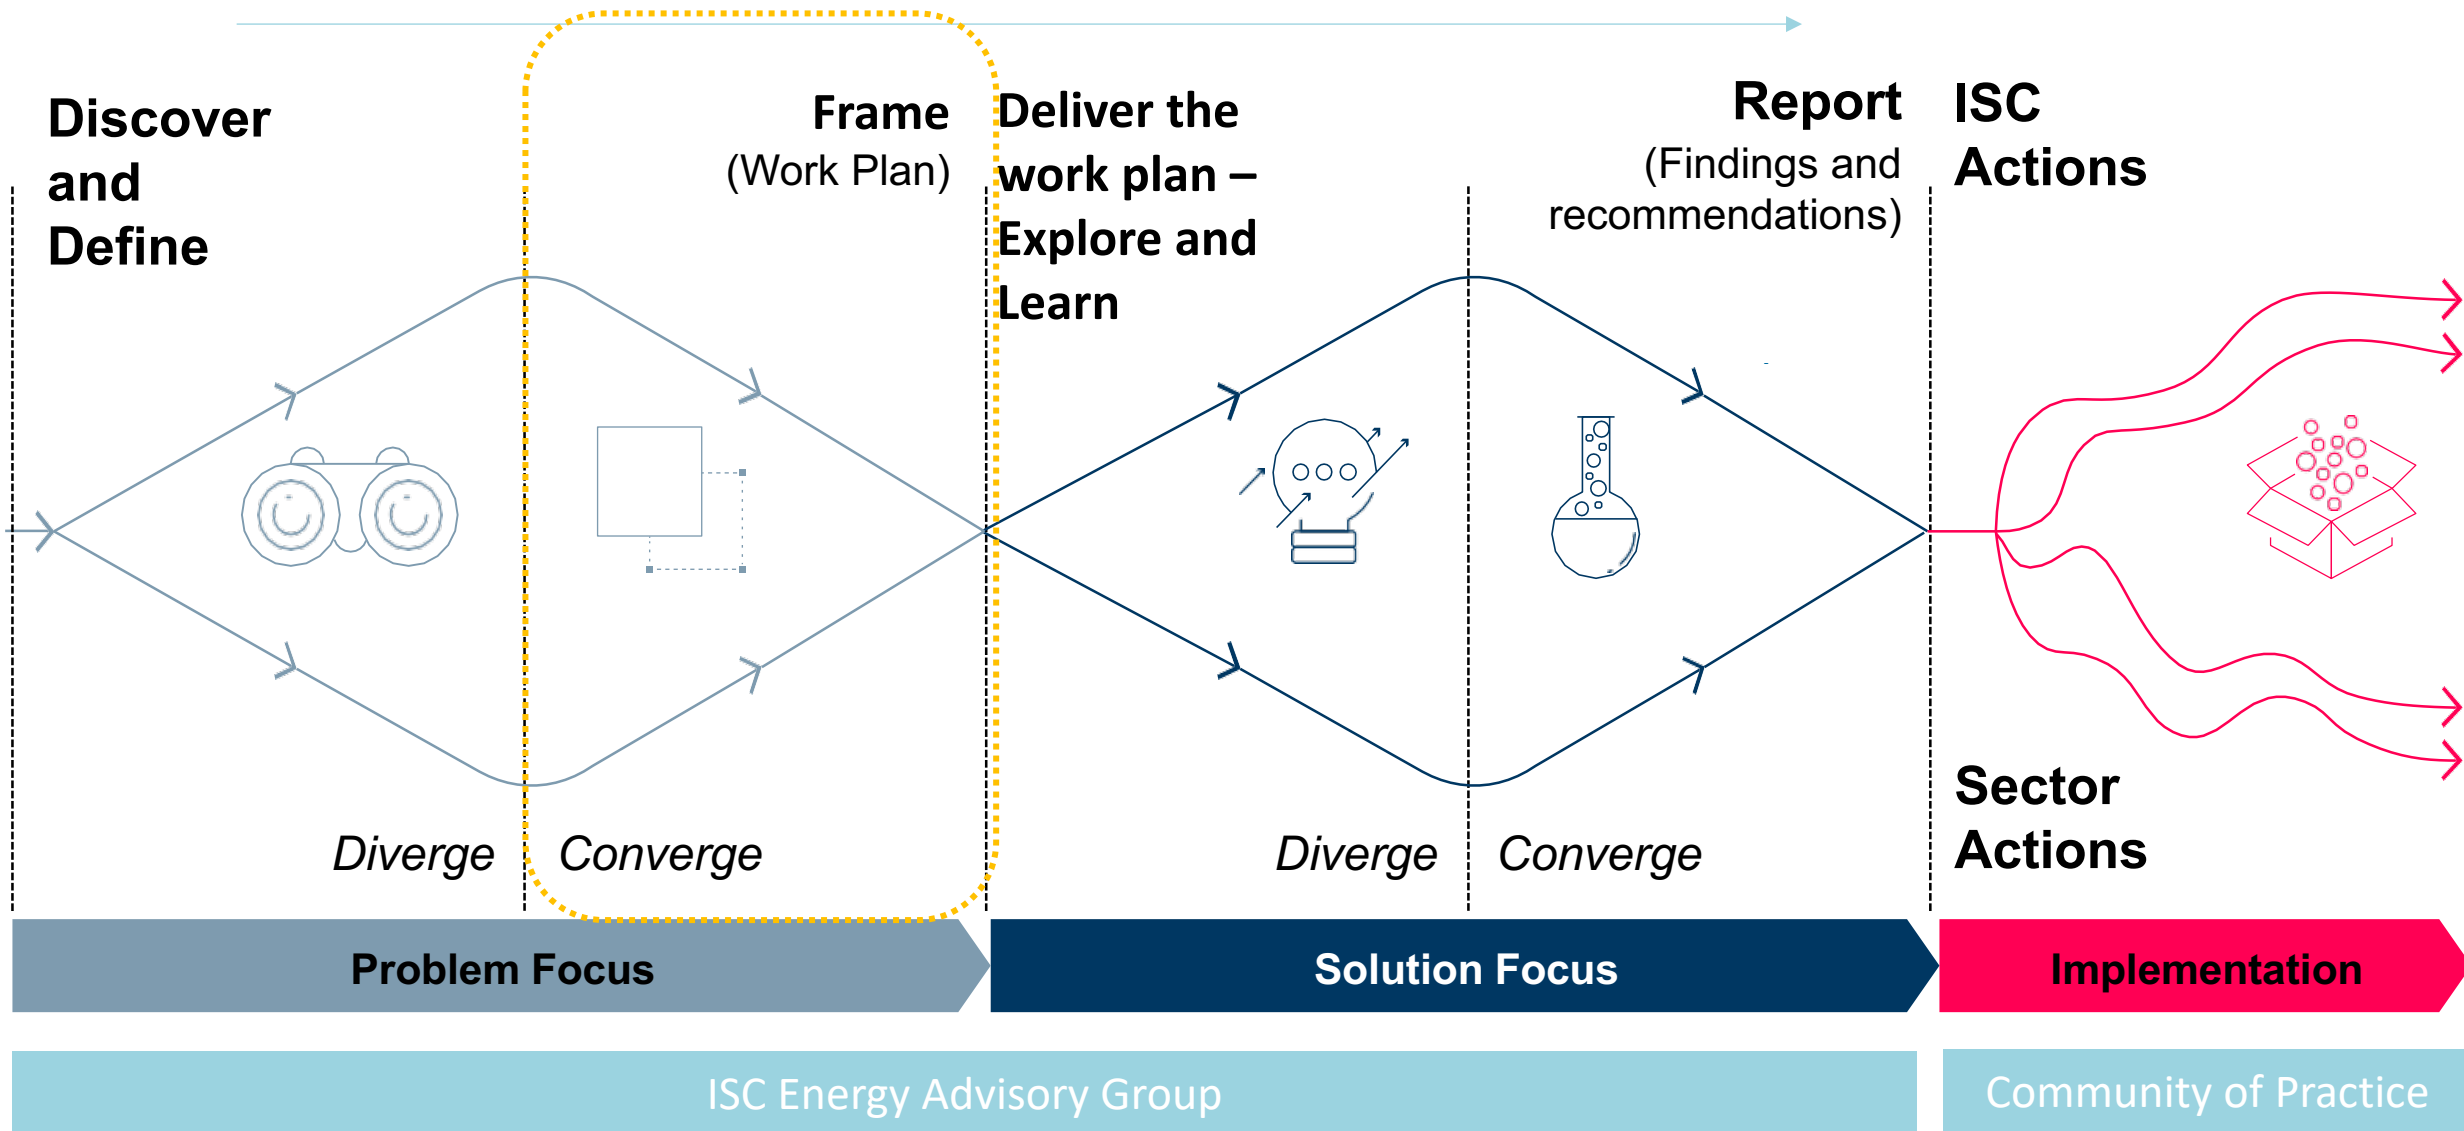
Discover and Define

Frame
(Work Plan)

Deliver the work plan – Explore and Learn

Report
(Findings and recommendations)

ISC Actions

Sector Actions

Diverge

Converge

Diverge

Converge

Problem Focus

Solution Focus

Implementation

ISC Energy Advisory Group

Community of Practice